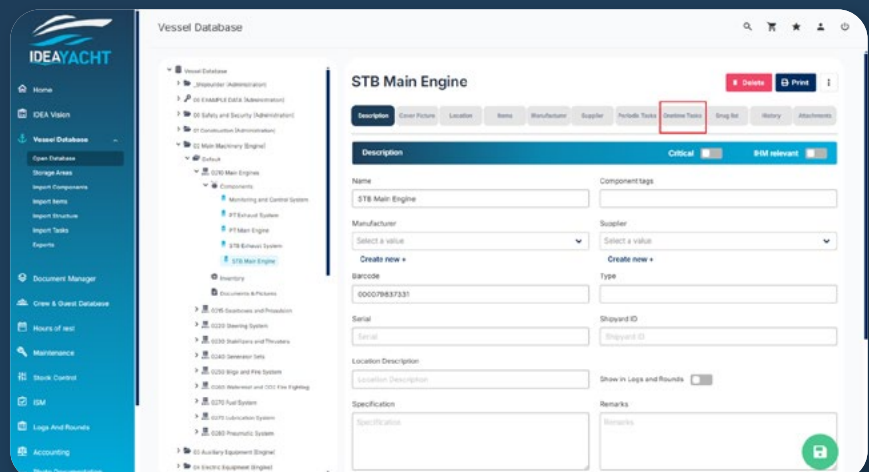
IDEAYACHT

Home
IDEA Vision
Vessel Database
Open Database
Storage Areas
Import Components
Import Items
Import Structure
Import Tasks
Exports
Document Manager
Crew & Guest Database
Hours of rest
Maintenance
Stock Control
ISM
Logs And Rounds
Accounting

Vessel Database

Vessel Database
_Unassigned (Administration)
00 EXAMPLE DATA (Administration)
00 Safety and Security (Administration)
01 Construction (Administration)
02 Main Machinery (Engine)
Exhaust
0210 Main Engines
Components
Monitoring and Control System
PT Exhaust System
PT Main Engine
STB Exhaust System
STB Main Engine
Inventory
Documents & Pictures
0215 Gearboxes and Propulsion
0220 Steering System
0230 Stabilizers and Thrusters
0240 Generator Sets
0250 Bilge and Fire System
0260 Watermist and CO2 Fire Fighting
0270 Fuel System
0275 Lubrication System
0280 Pneumatic System
03 Auxiliary Equipment (Engine)
04 Electric Equipment (Engine)

STB Main Engine

Delete
Print

Description
Cover Picture
Location
Items
Manufacturer
Supplier
Periodic Tasks
Onetime Tasks
Drug list
History
Attachments

Description
Critical
IHM relevant

Name
STB Main Engine
Component tags

Manufacturer
Select a value
Create new +
Supplier
Select a value
Create new +

Barcode
000079837331
Type

Serial
Serial
Shipyard ID
Shipyard ID

Location Description
Location Description
Show in Logs and Rounds

Specification
Specification
Remarks
Remarks